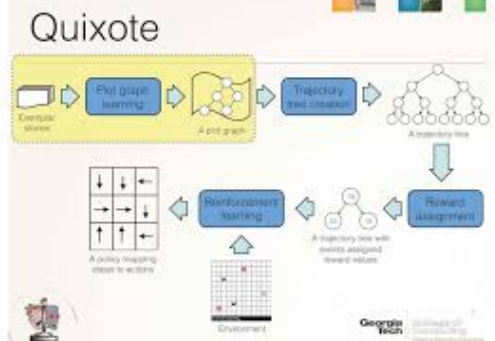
Quixote

Exemplar stories

Plot graph learning

A plot graph

Trajectory tree creation

A trajectory tree

Reward assignment

A trajectory tree with events assigned reward values

Reinforcement learning

A policy mapping states to actions

Environment

Georgia Tech

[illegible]